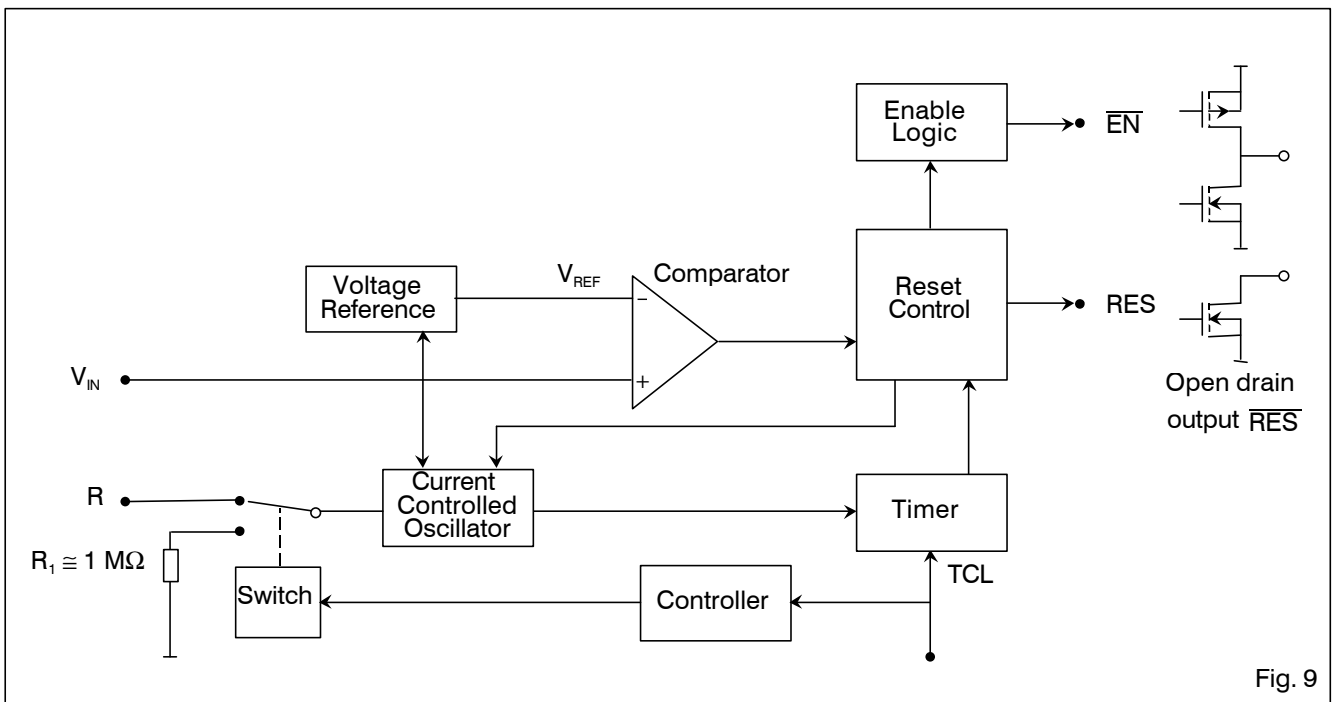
Enable Logic

$\overline{EN}$

Voltage Reference

$V_{REF}$

Comparator

$-$

$+$

Reset Control

RES

$V_{IN}$

Open drain output $\overline{RES}$

R

Current Controlled Oscillator

Timer

$R_1 \cong 1\ M\Omega$

TCL

Switch

Controller

Fig. 9